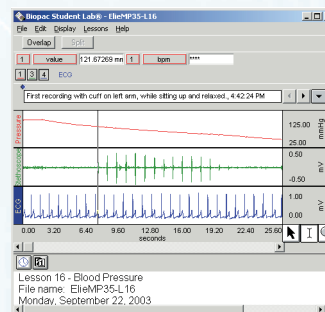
Biopac Student Lab® - ElieMP35-L16

File Edit Display Lessons Help

Overlap Split

1 value 121.67269 mm 1 bpm ****

1 3 4 ECG

First recording with cuff on left arm, while sitting up and relaxed., 4:42:24 PM

Pressure 125.00 mmHg

Stethoscope 0.50 -0.50 mV

ECG 1.00 0.00 mV

0.00 3.20 6.40 9.60 12.80 16.00 19.20 22.40 25.60

seconds

Lesson 16 - Blood Pressure
File name: ElieMP35-L16
Monday, September 22, 2003